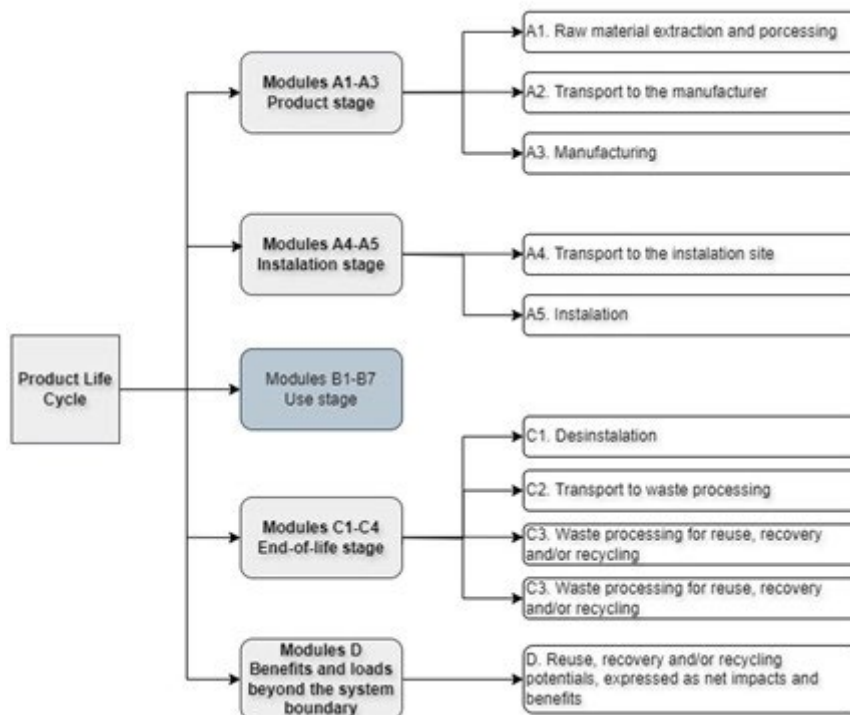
Product Life Cycle

Modules A1-A3
Product stage

A1. Raw material extraction and porcessing

A2. Transport to the manufacturer

A3. Manufacturing

Modules A4-A5
Instalation stage

A4. Transport to the instalation site

A5. Instalation

Modules B1-B7
Use stage

Modules C1-C4
End-of-life stage

C1. Desinstalation

C2. Transport to waste processing

C3. Waste processing for reuse, recovery and/or recycling

C3. Waste processing for reuse, recovery and/or recycling

Modules D
Benefits and loads beyond the system boundary

D. Reuse, recovery and/or recycling potentials, expressed as net impacts and benefits